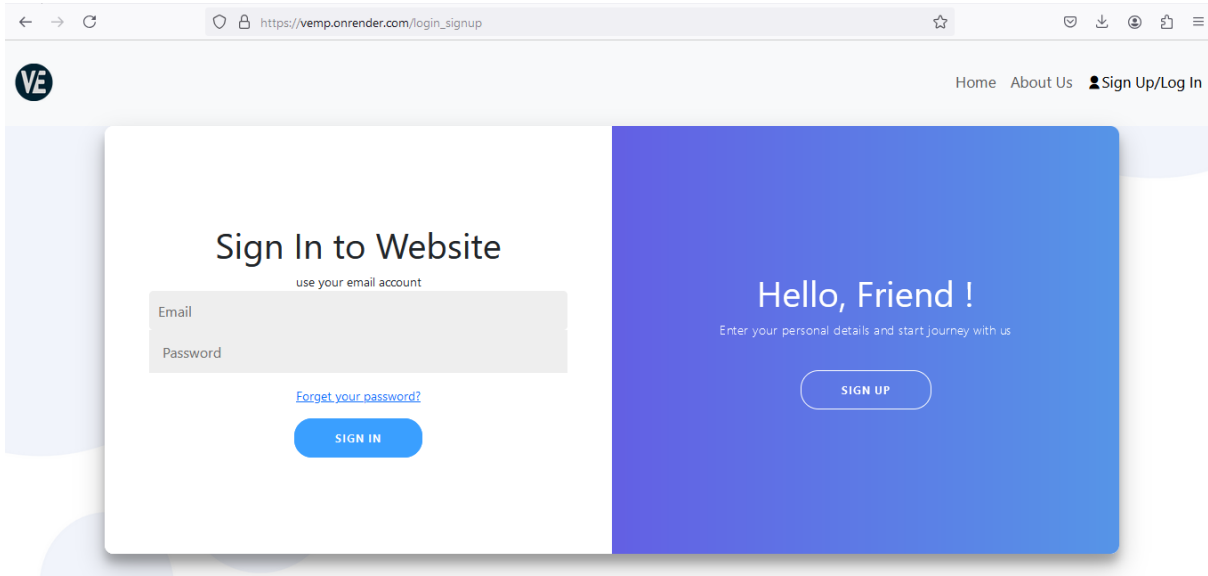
https://vemp.onrender.com/login_signup

VE

Home About Us Sign Up/Log In

Sign In to Website

use your email account

Email

Password

Forget your password?

SIGN IN

Hello, Friend !

Enter your personal details and start journey with us

SIGN UP